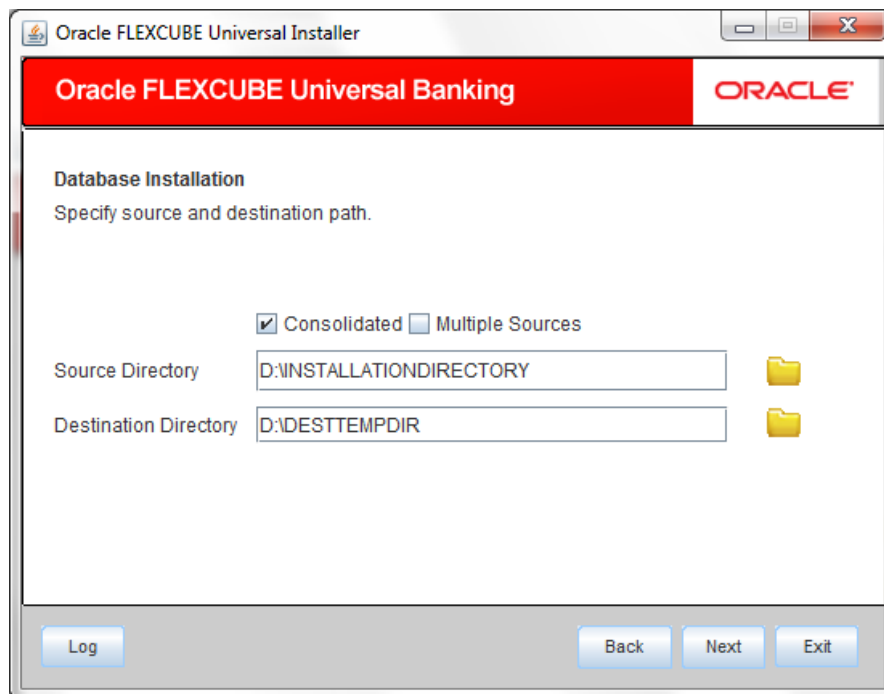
Oracle FLEXCUBE Universal Installer

Oracle FLEXCUBE Universal Banking

ORACLE

Database Installation

Specify source and destination path.

Consolidated Multiple Sources

Source Directory D:\INSTALLATIONDIRECTORY

Destination Directory D:\DESTTEMPDIR

Log

Back

Next

Exit